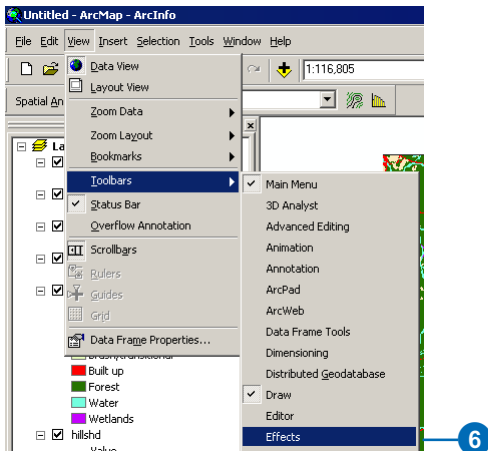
Untitled - ArcMap - ArcInfo

File Edit View Insert Selection Tools Window Help

1:116,805

Spatial An

La

Data View
Layout View
Zoom Data
Zoom Layout
Bookmarks
Toolbars
Status Bar
Overflow Annotation
Scrollbars
Rulers
Guides
Grid
Data Frame Properties...

Main Menu
3D Analyst
Advanced Editing
Animation
Annotation
ArcPad
ArcWeb
Data Frame Tools
Dimensioning
Distributed Geodatabase
Draw
Editor
Effects

Brush/transitional
Built up
Forest
Water
Wetlands
hillshd
Value

6